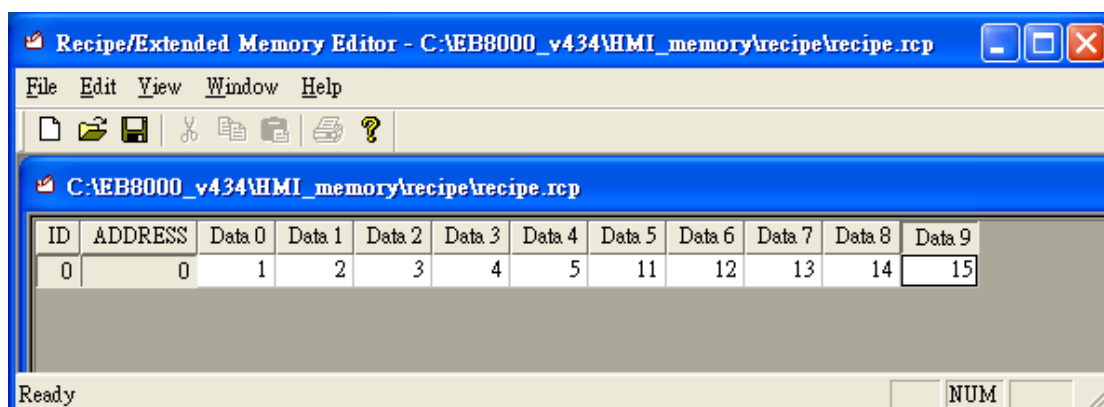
Recipe/Extended Memory Editor - C:\EB8000_v434\HMI_memory\recipe\recipe.rcp

File Edit View Window Help

C:\EB8000_v434\HMI_memory\recipe\recipe.rcp

| ID | ADDRESS | Data 0 | Data 1 | Data 2 | Data 3 | Data 4 | Data 5 | Data 6 | Data 7 | Data 8 | Data 9 |
|---|---|---|---|---|---|---|---|---|---|---|---|
| 0 | 0 | 1 | 2 | 3 | 4 | 5 | 11 | 12 | 13 | 14 | 15 |

Ready NUM